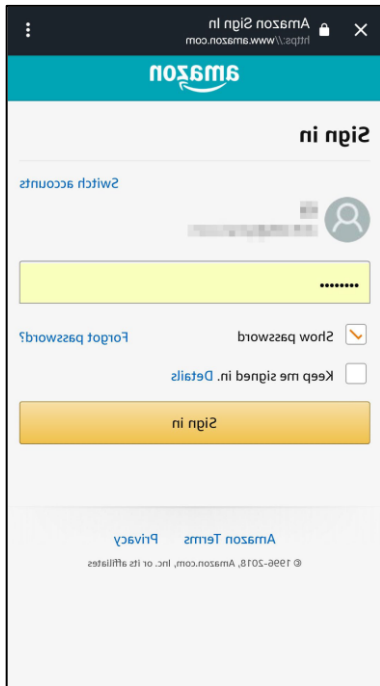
Amazon Sign In
https://www.amazon.com

amazon

Sign in

Switch accounts

Show password

Forgot password?

Keep me signed in. Details

Sign in

Amazon Terms Privacy

© 1996-2018, Amazon.com, Inc. or its affiliates